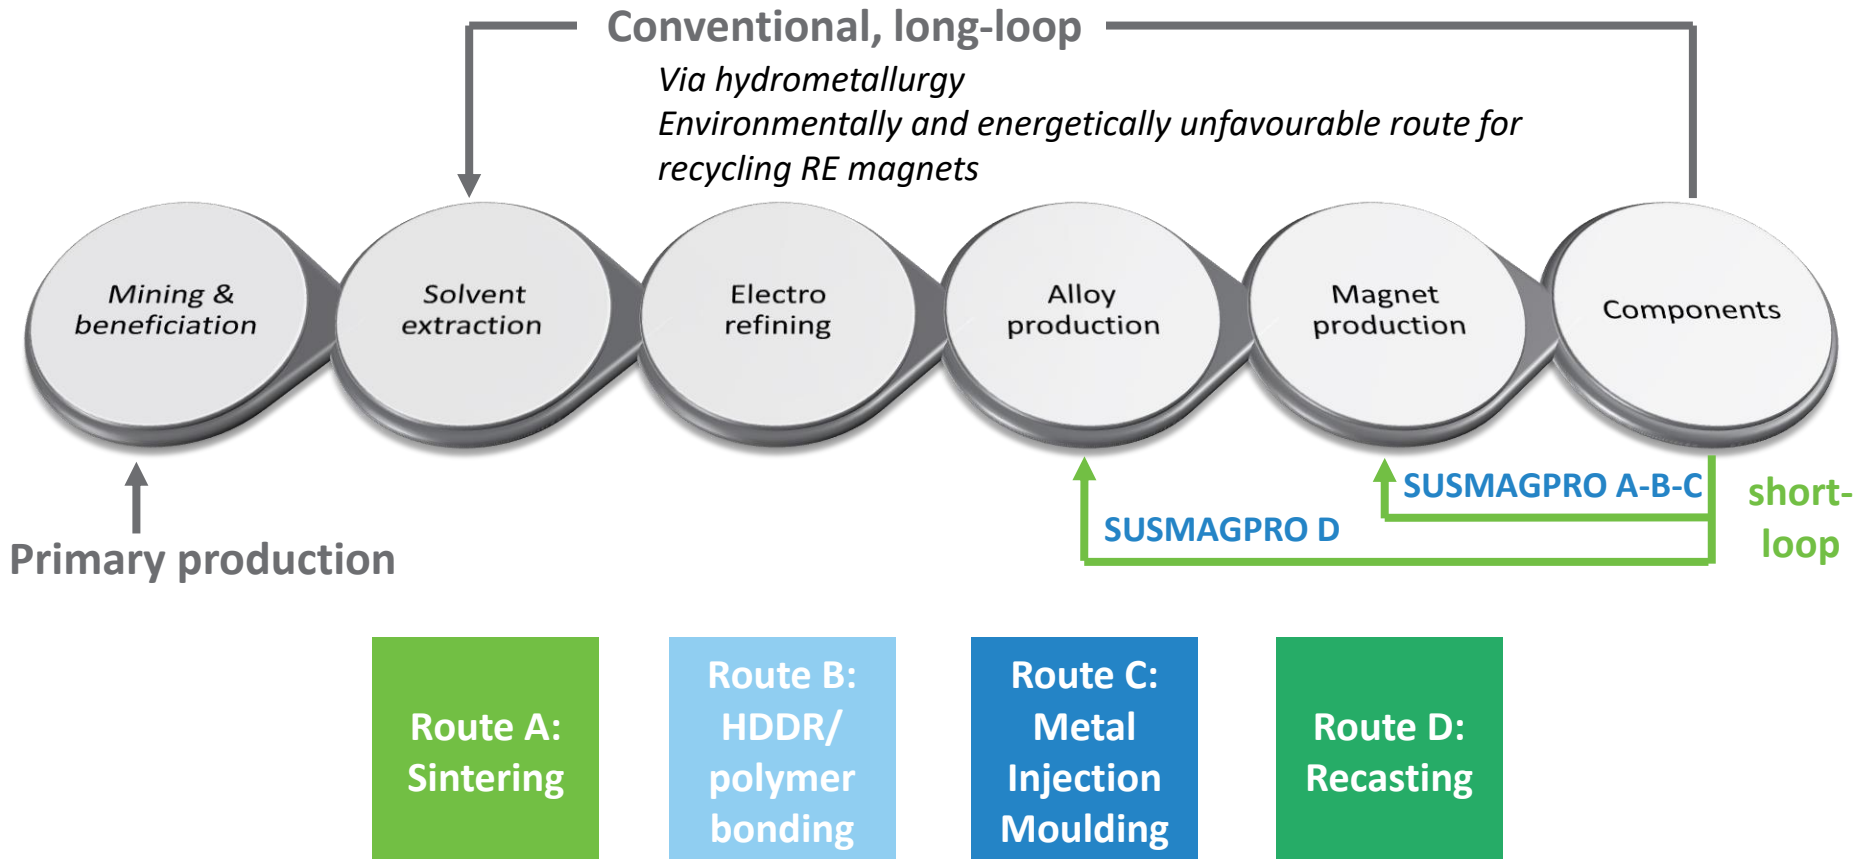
Conventional, long-loop

Via hydrometallurgy
Environmentally and energetically unfavourable route for recycling RE magnets

Mining & beneficiation

Solvent extraction

Electro refining

Alloy production

Magnet production

Components

Primary production

SUSMAGPRO A-B-C

SUSMAGPRO D

short-loop

Route A: Sintering

Route B: HDDR/ polymer bonding

Route C: Metal Injection Moulding

Route D: Recasting